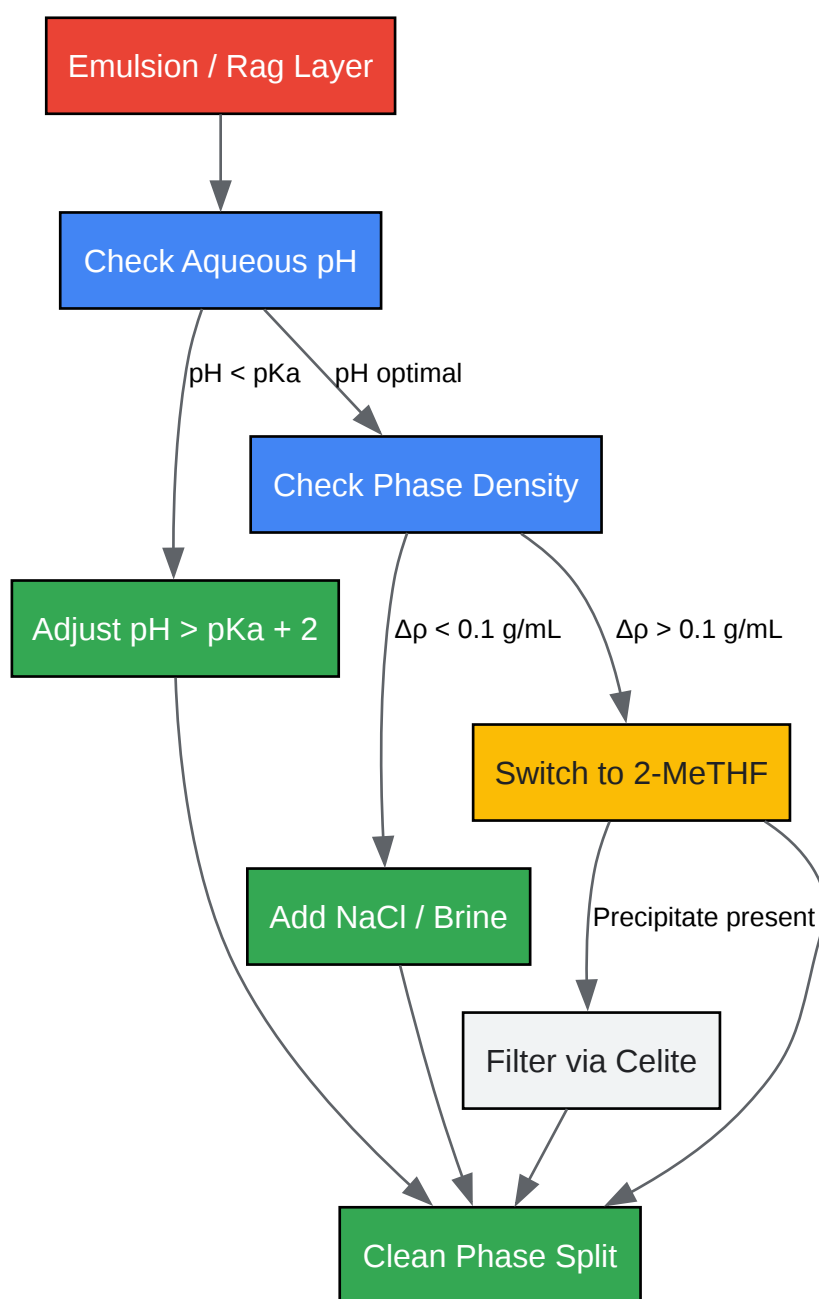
Emulsion / Rag Layer

Check Aqueous pH

pH < pKa

pH optimal

Check Phase Density

Adjust pH > pKa + 2

Δρ < 0.1 g/mL

Δρ > 0.1 g/mL

Switch to 2-MeTHF

Add NaCl / Brine

Precipitate present

Filter via Celite

Clean Phase Split